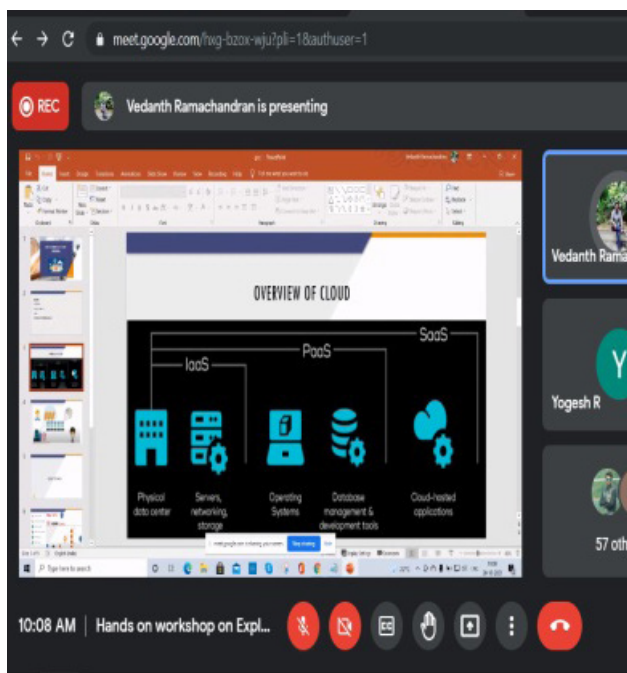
meet.google.com/fxg-bzox-wju?pli=1&authuser=1

REC

Vedanth Ramachandran is presenting

OVERVIEW OF CLOUD

SaaS

PaaS

IaaS

Physical data center

Servers, networking, storage

Operating Systems

Database management & development tools

Cloud-hosted applications

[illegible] Stop sharing

Vedanth Rama

Y

Yogesh R

57 oth

10:08 AM | Hands on workshop on Expl...